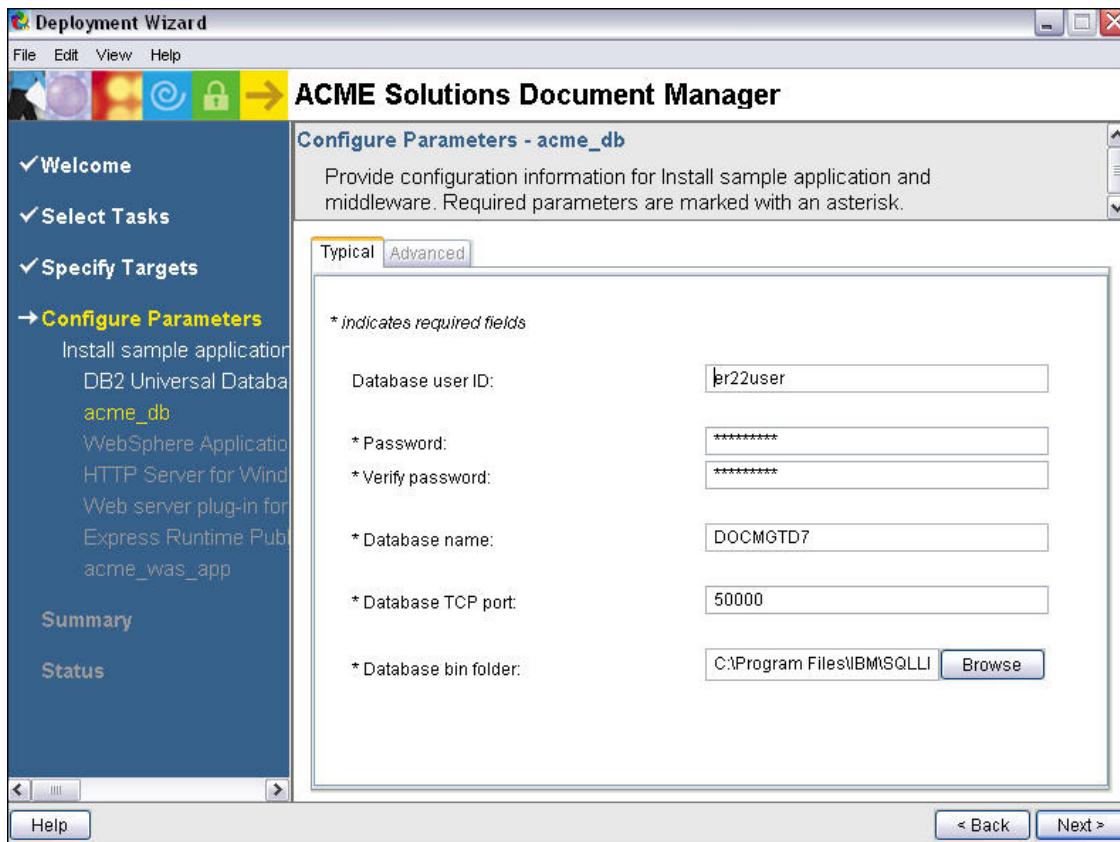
Deployment Wizard

File Edit View Help

ACME Solutions Document Manager

✓Welcome

✓Select Tasks

✓Specify Targets

→Configure Parameters

Install sample application

DB2 Universal Databa

acme_db

WebSphere Applicatio

HTTP Server for Wind

Web server plug-in for

Express Runtime Publ

acme_was_app

Summary

Status

Configure Parameters - acme_db

Provide configuration information for Install sample application and middleware. Required parameters are marked with an asterisk.

Typical Advanced

* indicates required fields

Database user ID: er22user

* Password: **********

* Verify password: **********

* Database name: DOCMGTD7

* Database TCP port: 50000

* Database bin folder: C:\Program Files\IBM\SQLLI Browse

Help

< Back Next >